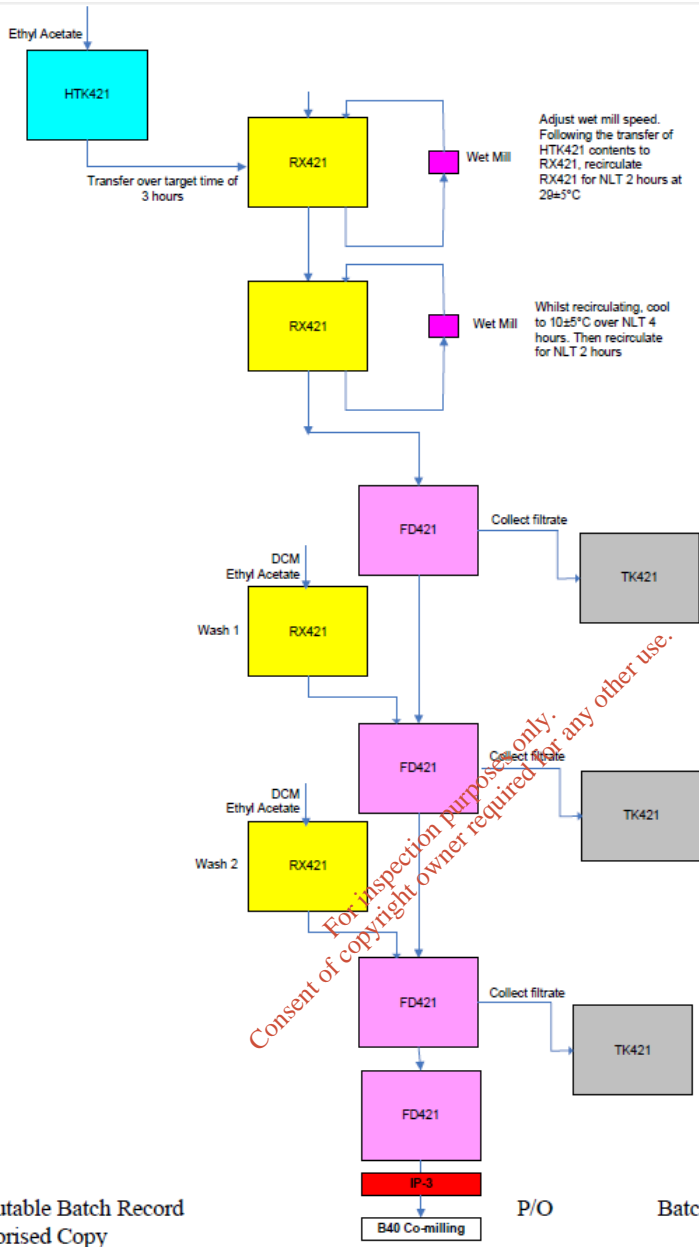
Ethyl Acetate

HTK421

Transfer over target time of 3 hours

RX421

Wet Mill

Adjust wet mill speed. Following the transfer of HTK421 contents to RX421, recirculate RX421 for NLT 2 hours at 29±5°C

RX421

Wet Mill

Whilst recirculating, cool to 10±5°C over NLT 4 hours. Then recirculate for NLT 2 hours

FD421

Collect filtrate

TK421

DCM
Ethyl Acetate

Wash 1

RX421

FD421

Collect filtrate

TK421

DCM
Ethyl Acetate

Wash 2

RX421

FD421

Collect filtrate

TK421

FD421

IP-3

B40 Co-milling

For inspection purposes only.
Consent of copyright owner required for any other use.

utable Batch Record
orised Copy

P/O

Batc